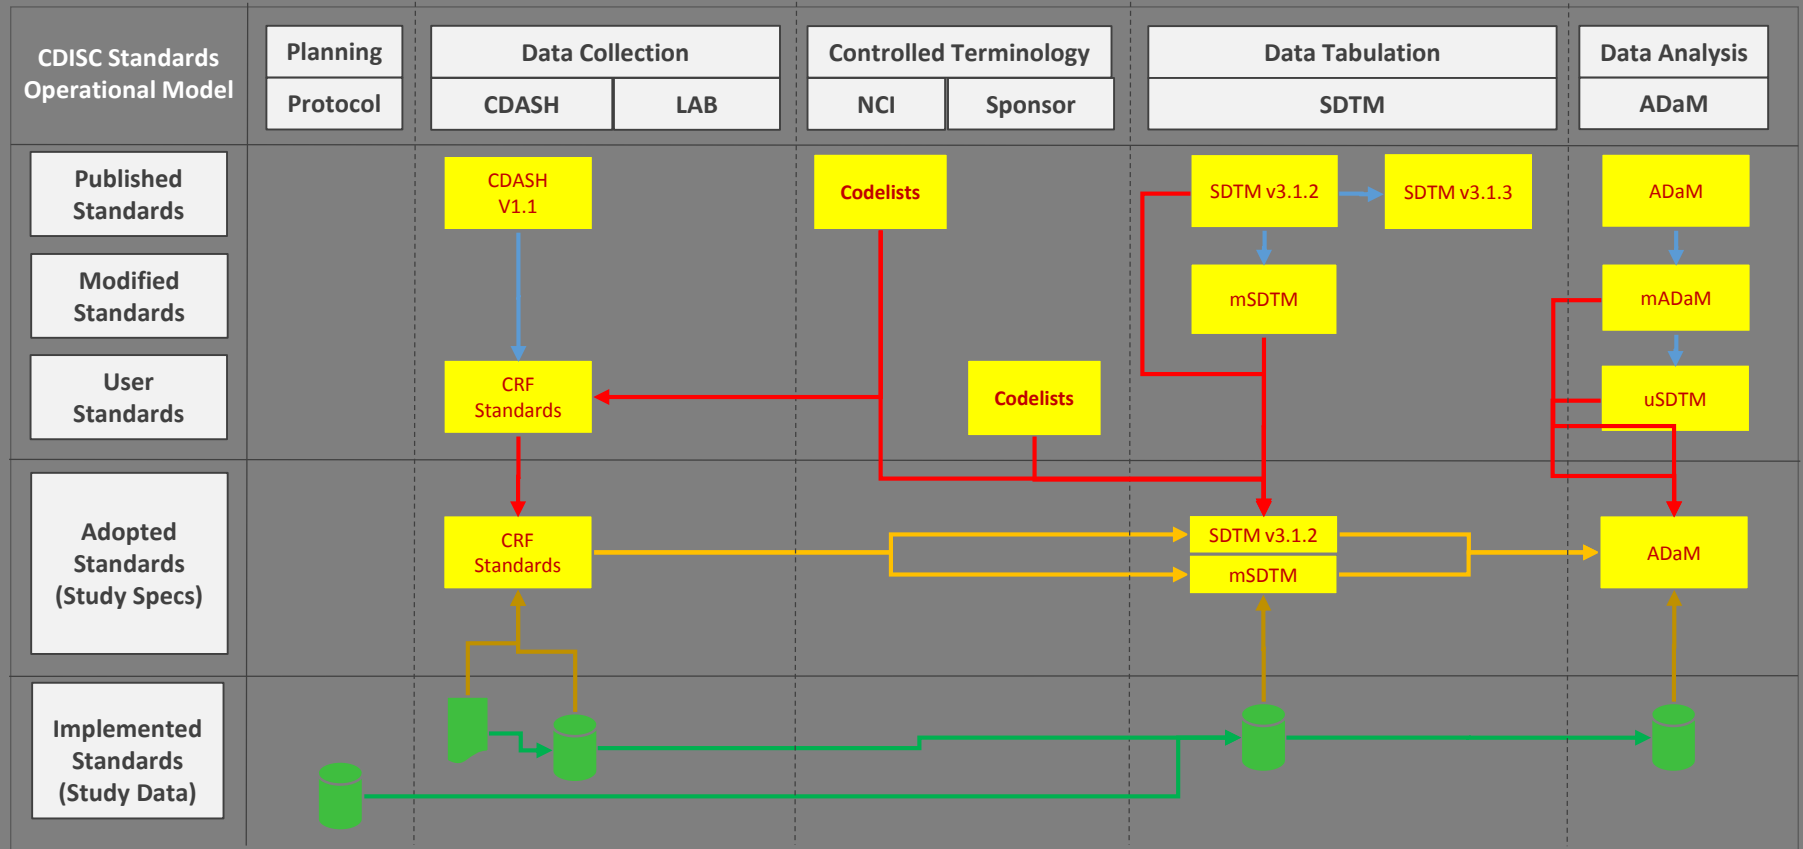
CDISC Standards Operational Model

Planning
Protocol

Data Collection
CDASH
LAB

Controlled Terminology
NCI
Sponsor

Data Tabulation
SDTM

Data Analysis
ADaM

Published Standards

Modified Standards

User Standards

Adopted Standards (Study Specs)

Implemented Standards (Study Data)

CDASH V1.1

Codelists

SDTM v3.1.2

SDTM v3.1.3

ADaM

mSDTM

mADaM

CRF Standards

Codelists

uSDTM

CRF Standards

SDTM v3.1.2

mSDTM

ADaM